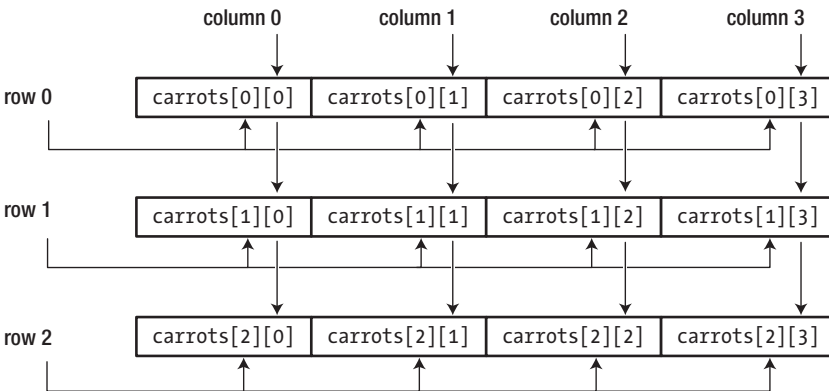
column 0 column 1 column 2 column 3

| row 0 | carrots[0][0] | carrots[0][1] | carrots[0][2] | carrots[0][3] |
|---|---|---|---|---|
| row 1 | carrots[1][0] | carrots[1][1] | carrots[1][2] | carrots[1][3] |
| row 2 | carrots[2][0] | carrots[2][1] | carrots[2][2] | carrots[2][3] |